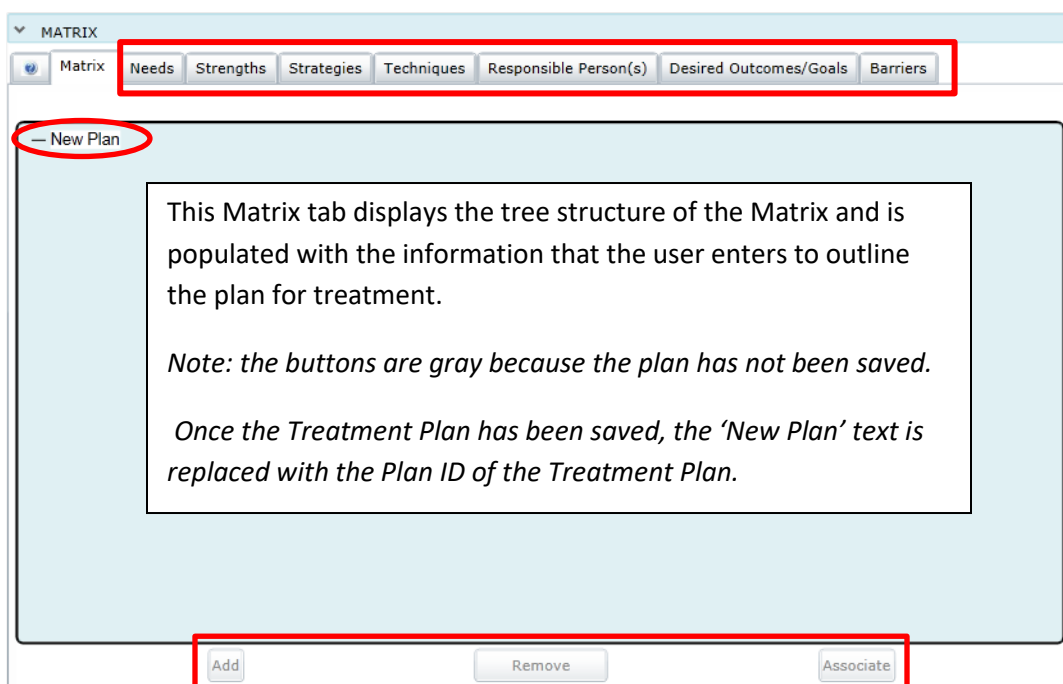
MATRIX

Matrix | Needs | Strengths | Strategies | Techniques | Responsible Person(s) | Desired Outcomes/Goals | Barriers

— New Plan

This Matrix tab displays the tree structure of the Matrix and is populated with the information that the user enters to outline the plan for treatment.

*Note: the buttons are gray because the plan has not been saved.*

*Once the Treatment Plan has been saved, the 'New Plan' text is replaced with the Plan ID of the Treatment Plan.*

Add | Remove | Associate